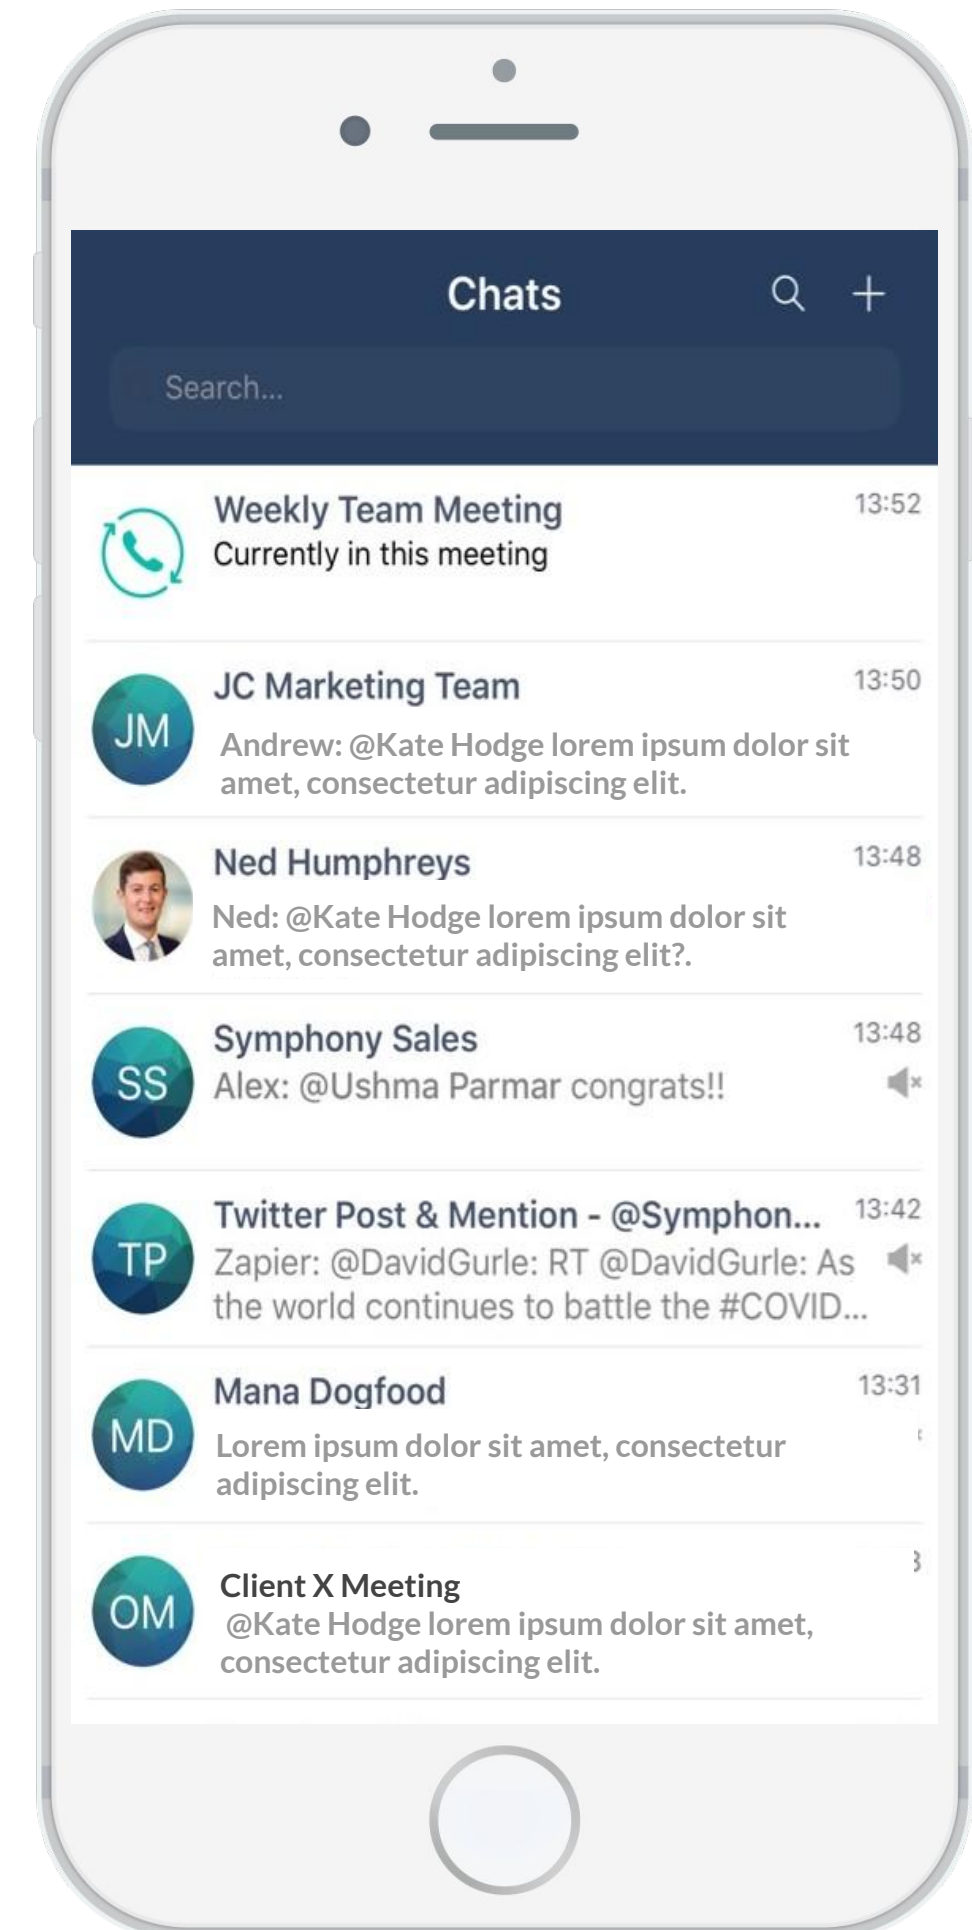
Chats

Search...

Weekly Team Meeting
Currently in this meeting
13:52

JM
JC Marketing Team
Andrew: @Kate Hodge lorem ipsum dolor sit amet, consectetur adipiscing elit.
13:50

Ned Humphreys
Ned: @Kate Hodge lorem ipsum dolor sit amet, consectetur adipiscing elit?.
13:48

SS
Symphony Sales
Alex: @Ushma Parmar congrats!!
13:48

TP
Twitter Post & Mention - @Symphon...
Zapier: @DavidGurle: RT @DavidGurle: As the world continues to battle the #COVID...
13:42

MD
Mana Dogfood
Lorem ipsum dolor sit amet, consectetur adipiscing elit.
13:31

OM
Client X Meeting
@Kate Hodge lorem ipsum dolor sit amet, consectetur adipiscing elit.
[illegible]